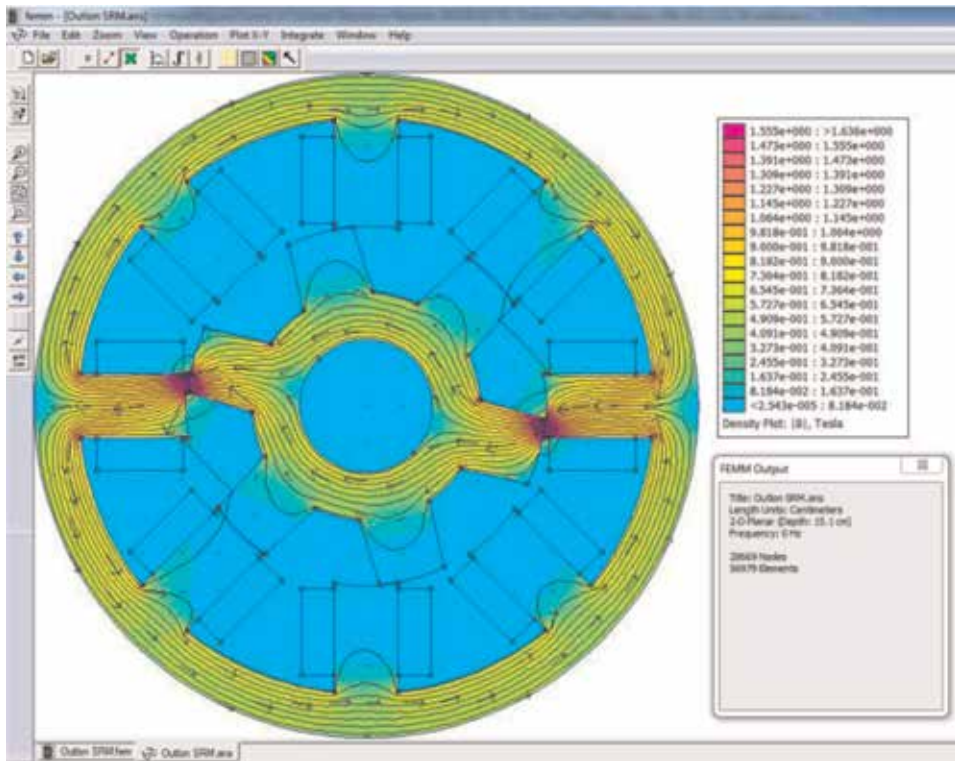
femm - [Outton SRM.ans]
File Edit Zoom View Operation Plot X-Y Integrate Window Help

| |
|---|
| 1.555e+000 : >1.636e+000 |
| 1.473e+000 : 1.555e+000 |
| 1.391e+000 : 1.473e+000 |
| 1.309e+000 : 1.391e+000 |
| 1.227e+000 : 1.309e+000 |
| 1.145e+000 : 1.227e+000 |
| 1.064e+000 : 1.145e+000 |
| 9.818e-001 : 1.064e+000 |
| 9.000e-001 : 9.818e-001 |
| 8.182e-001 : 9.000e-001 |
| 7.364e-001 : 8.182e-001 |
| 6.545e-001 : 7.364e-001 |
| 5.727e-001 : 6.545e-001 |
| 4.909e-001 : 5.727e-001 |
| 4.091e-001 : 4.909e-001 |
| 3.273e-001 : 4.091e-001 |
| 2.455e-001 : 3.273e-001 |
| 1.637e-001 : 2.455e-001 |
| 8.184e-002 : 1.637e-001 |
| <2.343e-005 : 8.184e-002 |

Density Plot: |B|, Tesla

FEMM Output

Title: Outton SRM.ans
Length Units: Centimeters
2-D Planar (Depth: 15.1 cm)
Frequency: 0 Hz

28669 Nodes
56979 Elements

Outton SRM.fem Outton SRM.ans